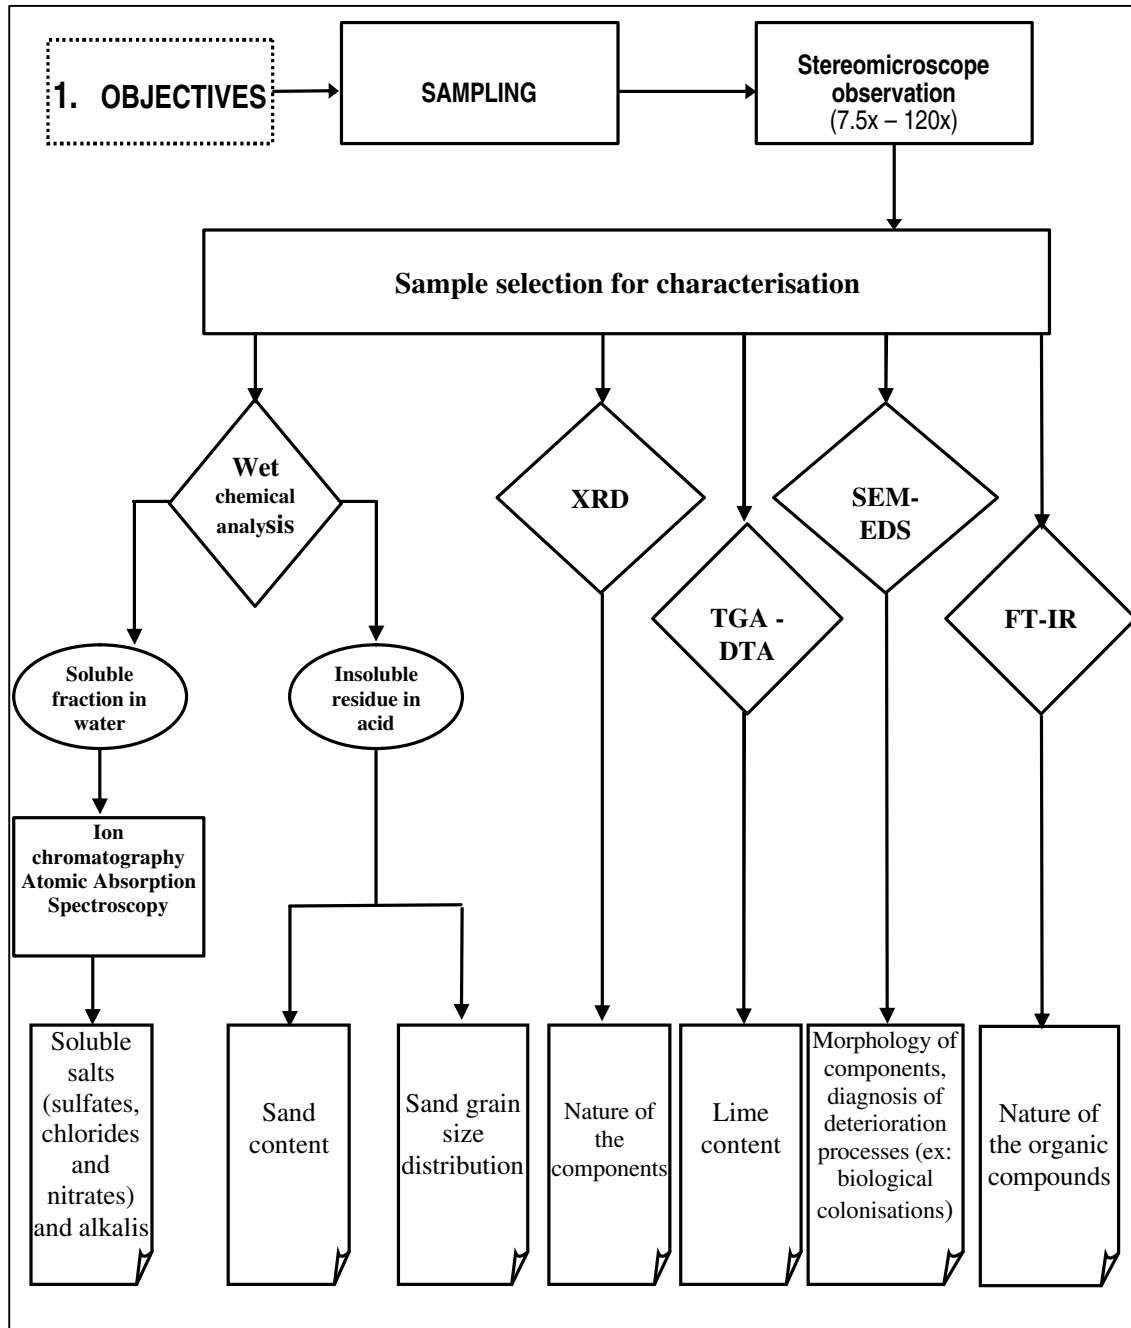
1. OBJECTIVES

SAMPLING

Stereomicroscope observation (7.5x – 120x)

Sample selection for characterisation

Wet chemical analysis

XRD

TGA - DTA

SEM-EDS

FT-IR

Soluble fraction in water

Insoluble residue in acid

Ion chromatography Atomic Absorption Spectroscopy

Soluble salts (sulfates, chlorides and nitrates) and alkalis

Sand content

Sand grain size distribution

Nature of the components

Lime content

Morphology of components, diagnosis of deterioration processes (ex: biological colonisations)

Nature of the organic compounds